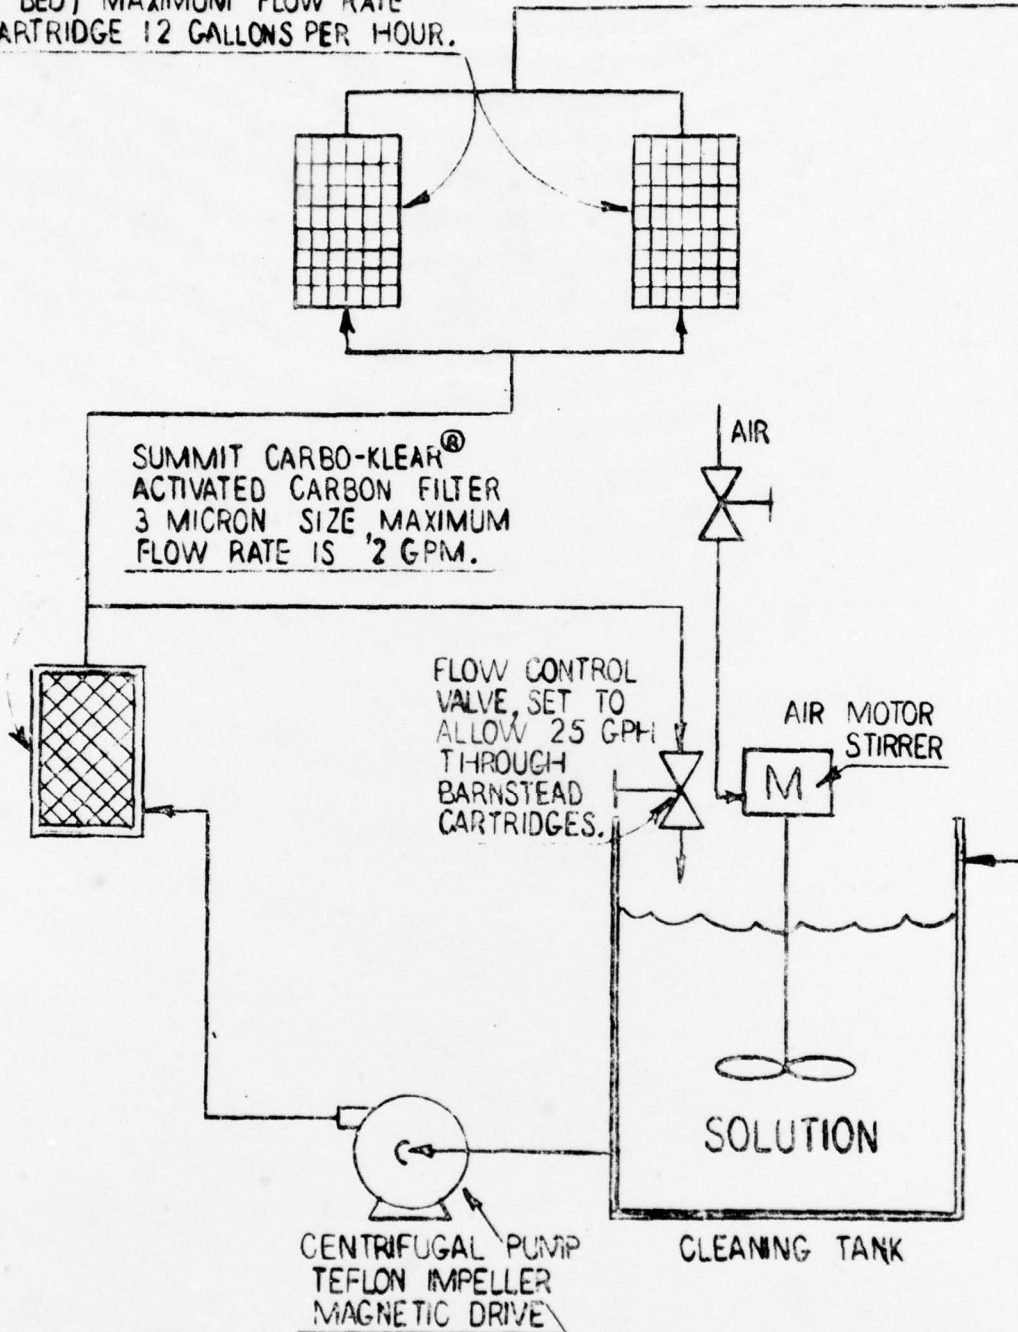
BED, MAXIMUM FLOW RATE
ARTRIDGE 12 GALLONS PER HOUR.

SUMMIT CARBO-KLEAR®
ACTIVATED CARBON FILTER
3 MICRON SIZE MAXIMUM
FLOW RATE IS 2 GPM.

AIR

FLOW CONTROL VALVE, SET TO ALLOW 25 GPH THROUGH BARNSTEAD CARTRIDGES.

AIR MOTOR STIRRER

M

SOLUTION

CENTRIFUGAL PUMP
TEFLON IMPELLER
MAGNETIC DRIVE

CLEANING TANK